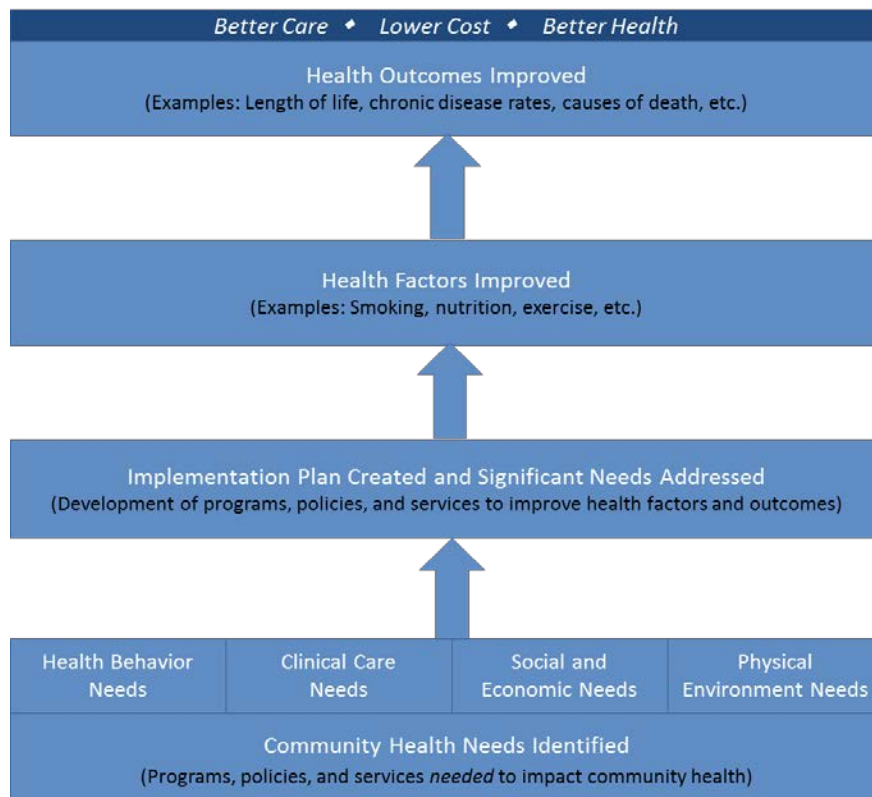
Better Care • Lower Cost • Better Health

Health Outcomes Improved
(Examples: Length of life, chronic disease rates, causes of death, etc.)

Health Factors Improved
(Examples: Smoking, nutrition, exercise, etc.)

Implementation Plan Created and Significant Needs Addressed
(Development of programs, policies, and services to improve health factors and outcomes)

| Health Behavior Needs | Clinical Care Needs | Social and Economic Needs | Physical Environment Needs |
|---|---|---|---|

Community Health Needs Identified
(Programs, policies, and services *needed* to impact community health)